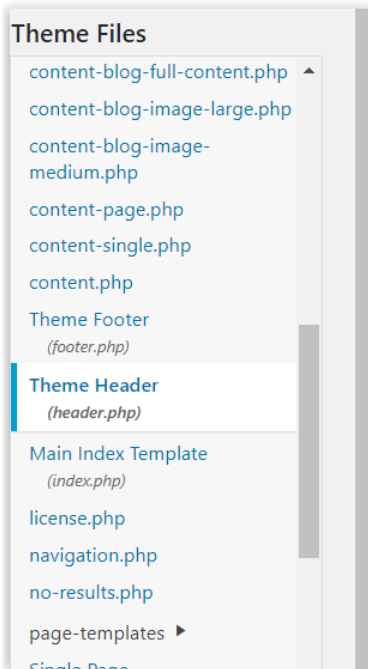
Theme Files

content-blog-full-content.php

content-blog-image-large.php

content-blog-image-medium.php

content-page.php

content-single.php

content.php

Theme Footer
(footer.php)

Theme Header
(header.php)

Main Index Template
(index.php)

license.php

navigation.php

no-results.php

page-templates ▸

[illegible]